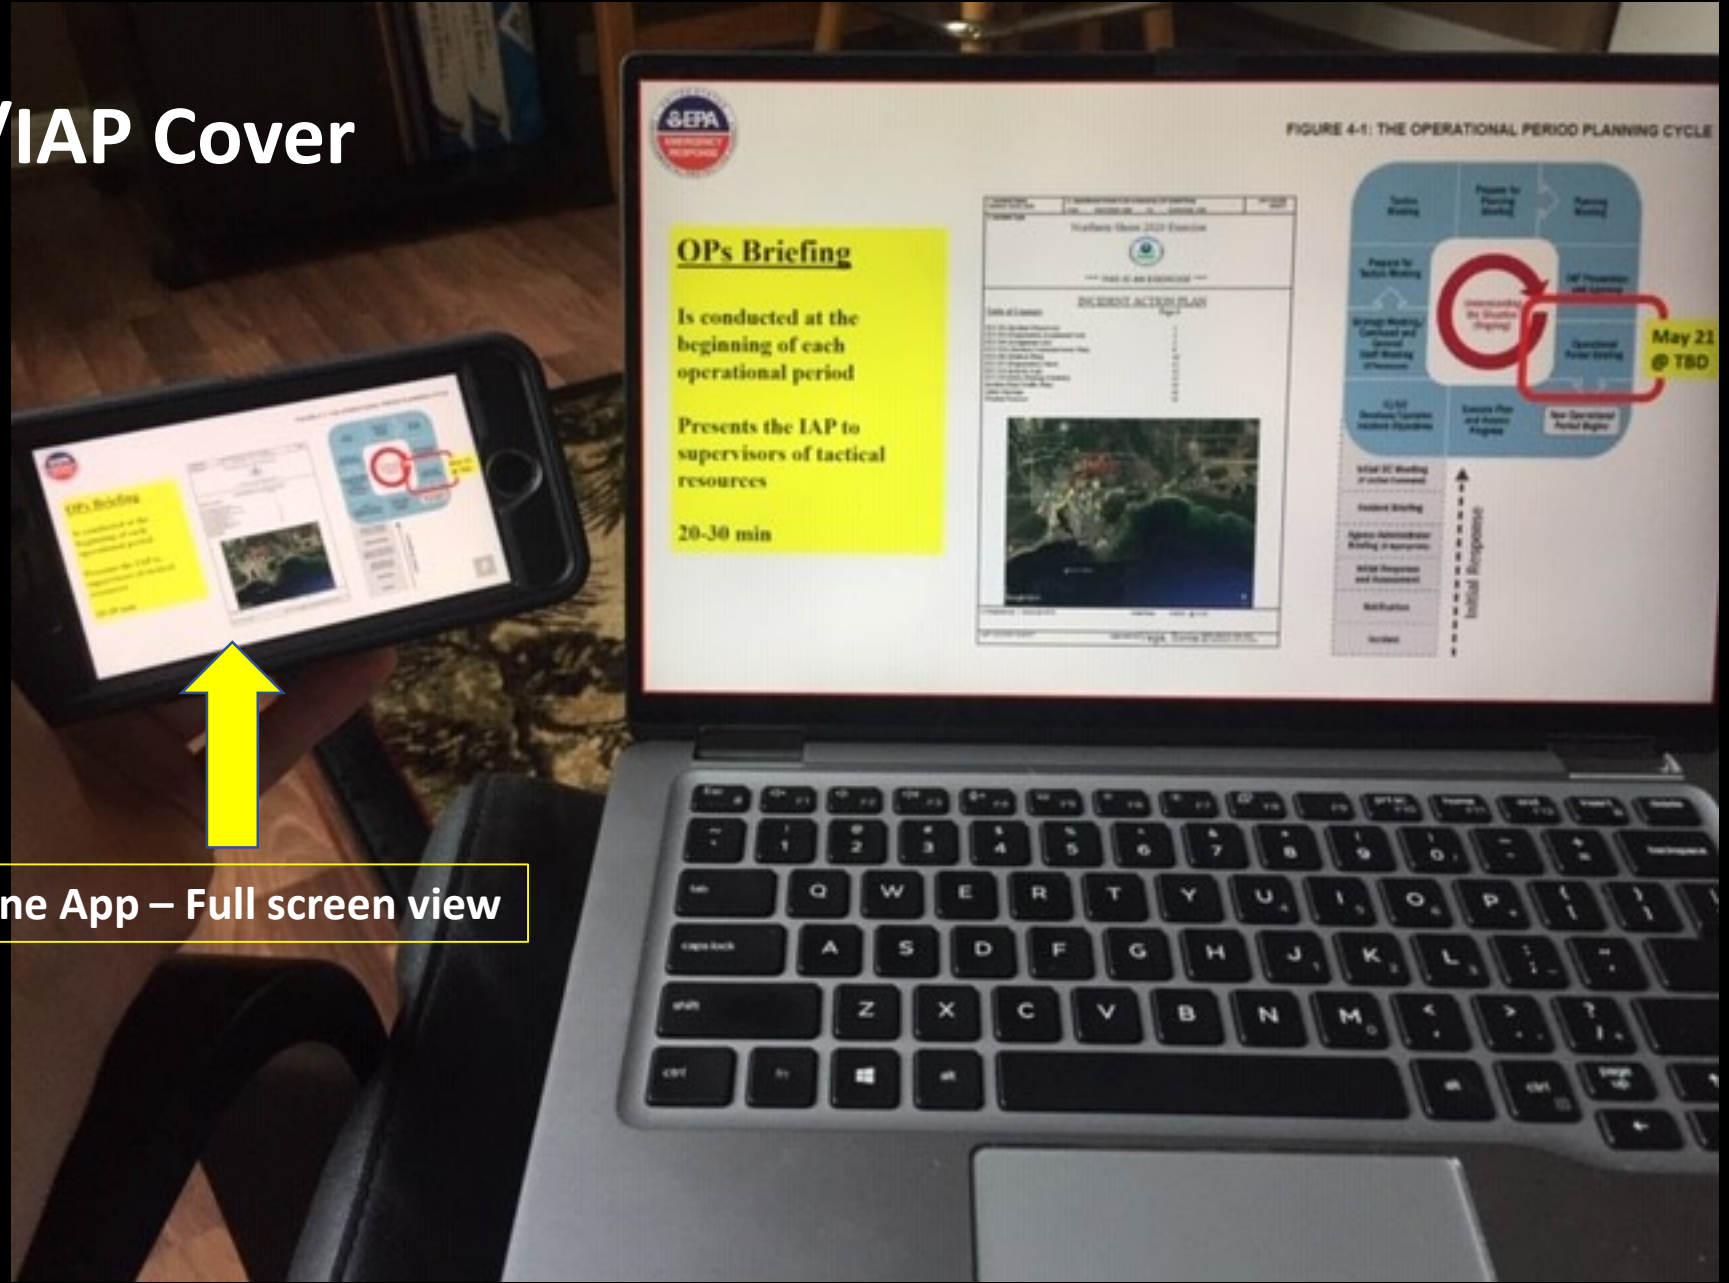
/IAP Cover

ne App – Full screen view

EPA EMERGENCY RESPONSE

FIGURE 4-1: THE OPERATIONAL PERIOD PLANNING CYCLE

OPs Briefing

Is conducted at the beginning of each operational period

Presents the IAP to supervisors of tactical resources

20-30 min

INCIDENT ACTION PLAN

May 21 @ TBD

Initial Response

Esc
Q W E R T Y U I O P
caps lock A S D F G H J K L
shift Z X C V B N M
ctrl fn alt alt ctrl
tab
backspace
page up